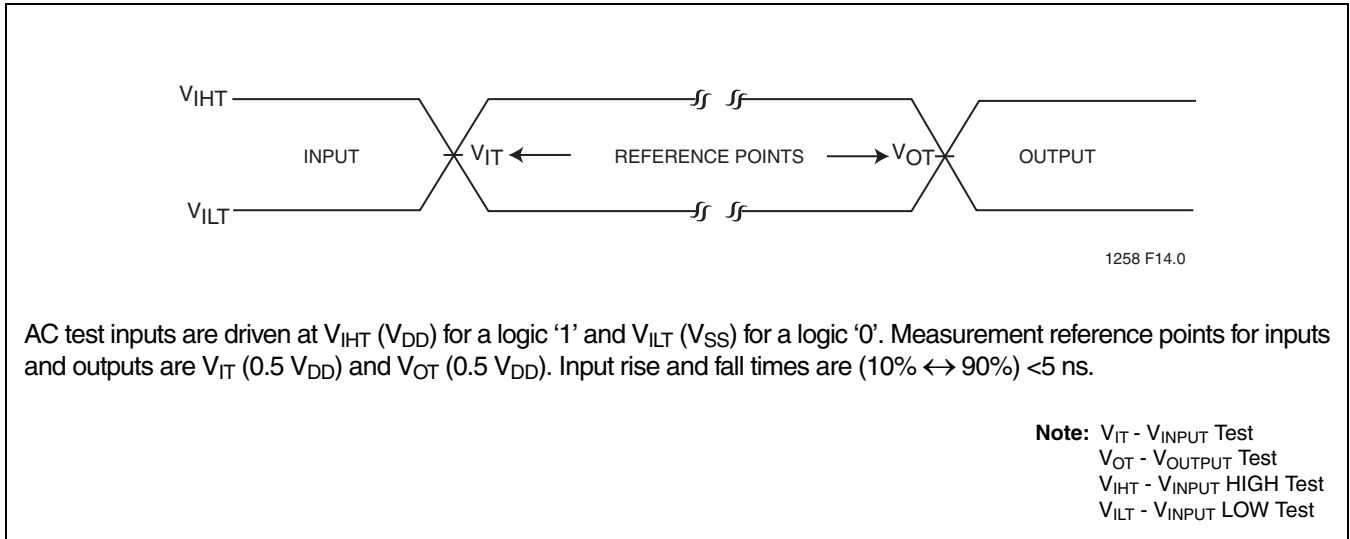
$V_{IHT}$

INPUT

$V_{IT}$

REFERENCE POINTS

$V_{OT}$

OUTPUT

$V_{ILT}$

1258 F14.0

AC test inputs are driven at $V_{IHT}$ ($V_{DD}$) for a logic '1' and $V_{ILT}$ ($V_{SS}$) for a logic '0'. Measurement reference points for inputs and outputs are $V_{IT}$ (0.5 $V_{DD}$) and $V_{OT}$ (0.5 $V_{DD}$). Input rise and fall times are (10% $\leftrightarrow$ 90%) <5 ns.

**Note:** $V_{IT}$ - $V_{INPUT}$ Test
$V_{OT}$ - $V_{OUTPUT}$ Test
$V_{IHT}$ - $V_{INPUT}$ HIGH Test
$V_{ILT}$ - $V_{INPUT}$ LOW Test